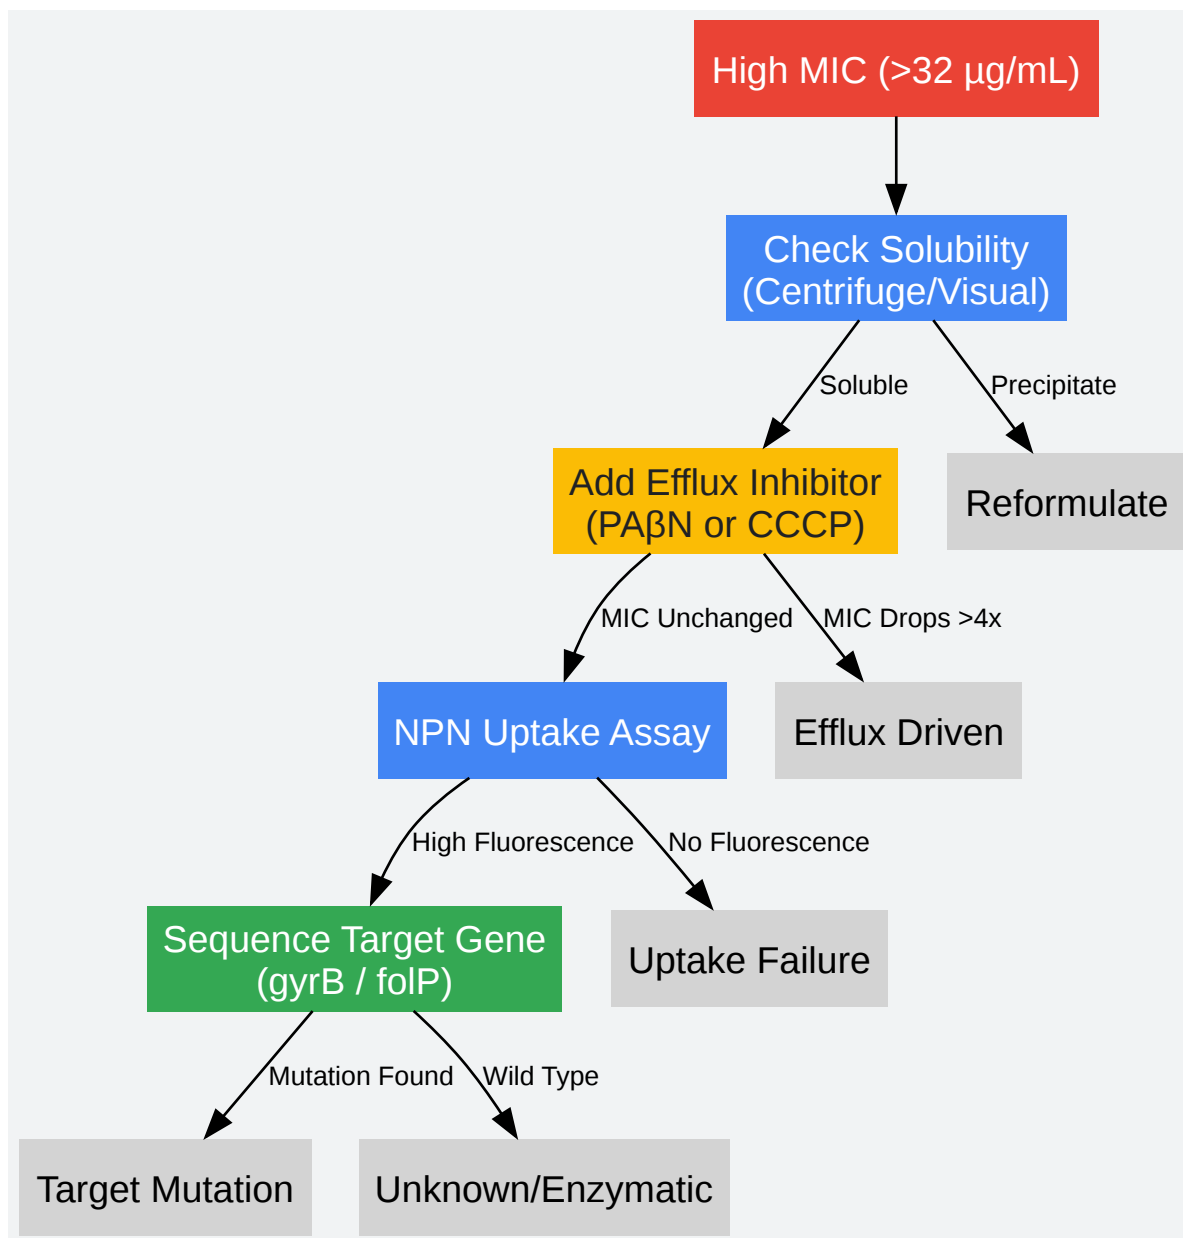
High MIC (>32 µg/mL)

Check Solubility (Centrifuge/Visual)

Soluble

Precipitate

Add Efflux Inhibitor (PAβN or CCCP)

Reformulate

MIC Unchanged

MIC Drops >4x

NPN Uptake Assay

Efflux Driven

High Fluorescence

No Fluorescence

Sequence Target Gene (gyrB / folP)

Uptake Failure

Mutation Found

Wild Type

Target Mutation

Unknown/Enzymatic